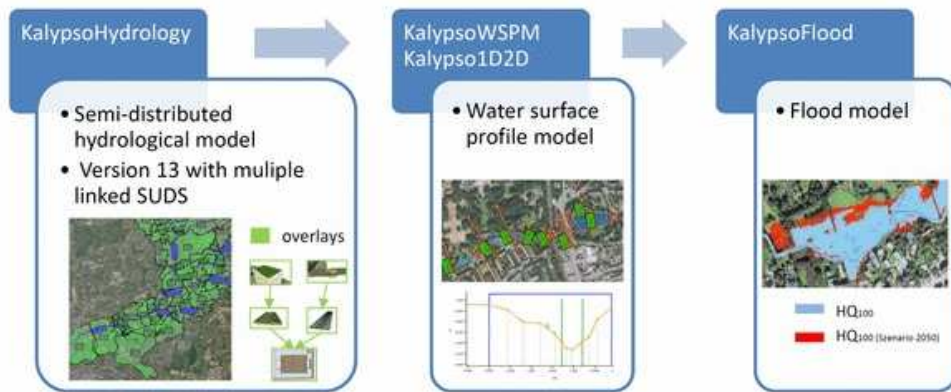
KalypsoHydrology

• Semi-distributed hydrological model
• Version 13 with muliple linked SUDS

overlays

KalypsoWSPM
Kalypso1D2D

• Water surface profile model

KalypsoFlood

• Flood model

$HQ_{100}$

$HQ_{100}$ (Szenario-2050)